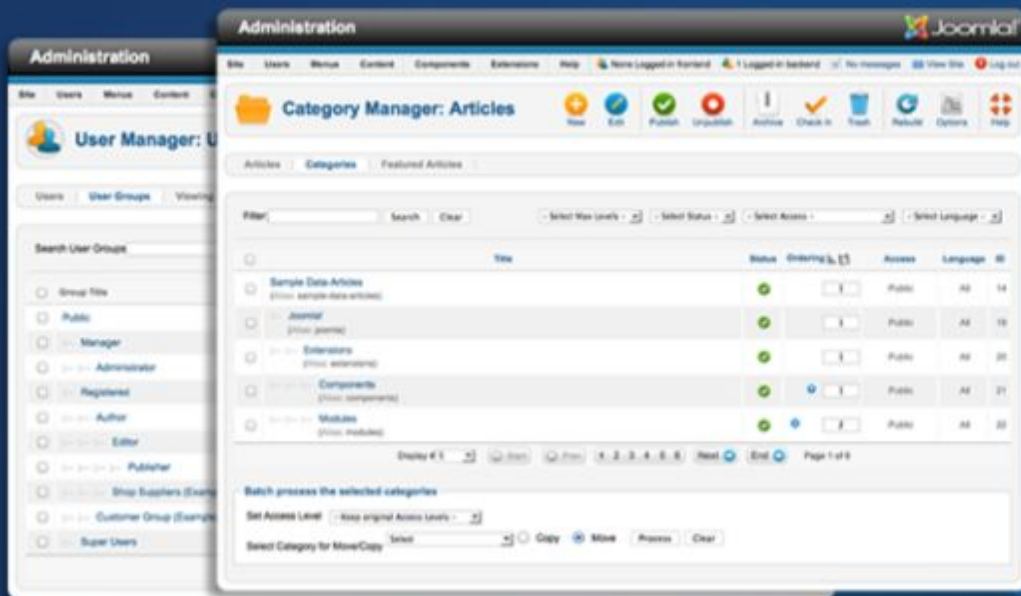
Administration

Site Users Menus Content

User Manager: U

Users User Groups Viewing

Search User Groups

Group Title

Public

Manager

Administrator

Registered

Author

Editor

Publisher

Shop Suppliers (Example)

Customer Group (Example)

Super Users

Administration

Joomla!

Site Users Menus Content Components Extensions Help None Logged-in frontend 1 Logged-in backend No messages View Site Log out

Category Manager: Articles

New Edit Publish Unpublish Archive Check In Trash Rebuild Options Help

Articles Categories Featured Articles

Filter: Search Clear

- Select Max Levels - - Select Status - - Select Access - - Select Language -

| | Title | Status | Ordering | Access | Language | ID |
|---|---|---|---|---|---|---|
| | Sample Data-Articles (Alias: sample-data-articles) | | 1 | Public | All | 14 |
| | Joomla! (Alias: joomla) | | 1 | Public | All | 19 |
| | Extensions (Alias: extensions) | | 1 | Public | All | 20 |
| | Components (Alias: components) | | 1 | Public | All | 21 |
| | Modules (Alias: modules) | | 2 | Public | All | 22 |

Display # 5 Start Prev 1 2 3 4 5 6 Next End Page 1 of 6

Batch process the selected categories

Set Access Level - Keep original Access Levels -

Select Category for Move/Copy Select Copy Move Process Clear